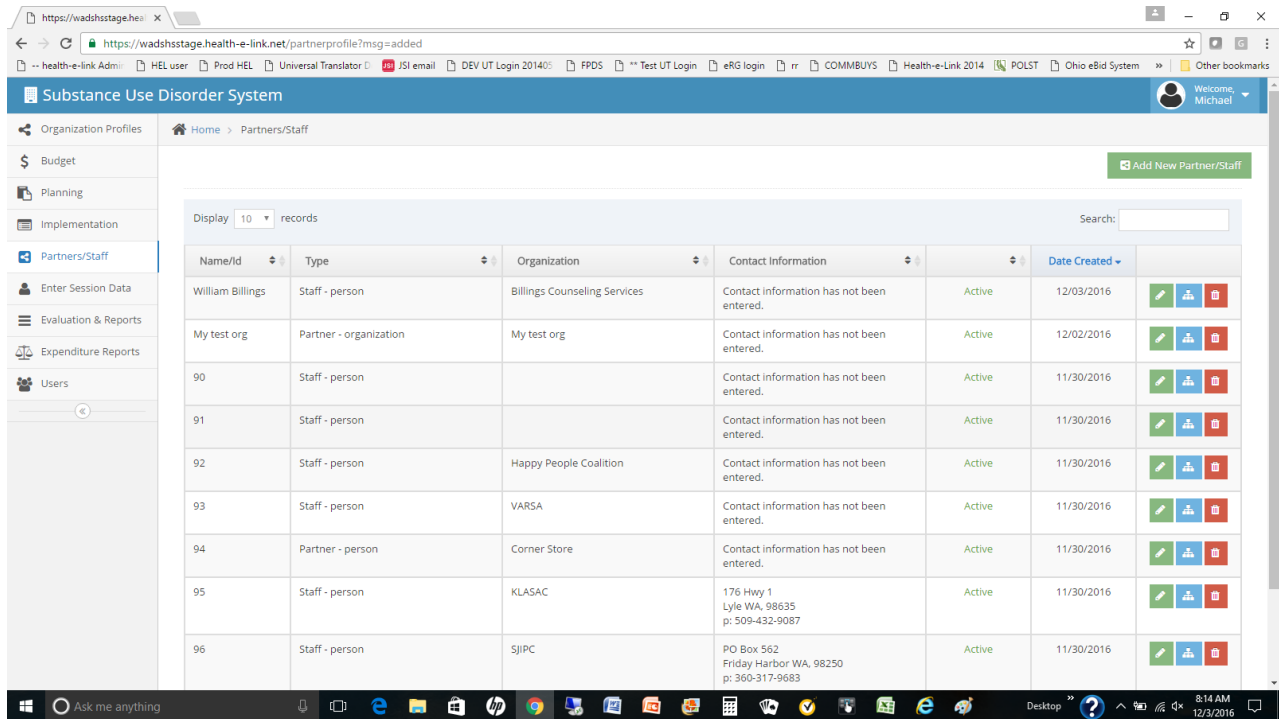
https://wadshsstage.hea ×

https://wadshsstage.health-e-link.net/partnerprofile?msg=added

-- health-e-link Admi | HEL user | Prod HEL | Universal Translator D | JSI email | DEV UT Login 20140 | FPDS | ** Test UT Login | eRG login | rr | COMMBUYS | Health-e-Link 2014 | POLST | Ohio eBid System | » | Other bookmarks

Substance Use Disorder System

Welcome, Michael

Organization Profiles
Budget
Planning
Implementation
Partners/Staff
Enter Session Data
Evaluation & Reports
Expenditure Reports
Users

Home > Partners/Staff

Add New Partner/Staff

Display 10 records

Search:

| Name/Id | Type | Organization | Contact Information | | Date Created | |
|---|---|---|---|---|---|---|
| William Billings | Staff - person | Billings Counseling Services | Contact information has not been entered. | Active | 12/03/2016 | |
| My test org | Partner - organization | My test org | Contact information has not been entered. | Active | 12/02/2016 | |
| 90 | Staff - person | | Contact information has not been entered. | Active | 11/30/2016 | |
| 91 | Staff - person | | Contact information has not been entered. | Active | 11/30/2016 | |
| 92 | Staff - person | Happy People Coalition | Contact information has not been entered. | Active | 11/30/2016 | |
| 93 | Staff - person | VARSA | Contact information has not been entered. | Active | 11/30/2016 | |
| 94 | Partner - person | Corner Store | Contact information has not been entered. | Active | 11/30/2016 | |
| 95 | Staff - person | KLASAC | 176 Hwy 1 Lyle WA, 98635 p: 509-432-9087 | Active | 11/30/2016 | |
| 96 | Staff - person | SJIPC | PO Box 562 Friday Harbor WA, 98250 p: 360-317-9683 | Active | 11/30/2016 | |

Ask me anything

Desktop

8:14 AM
12/3/2016